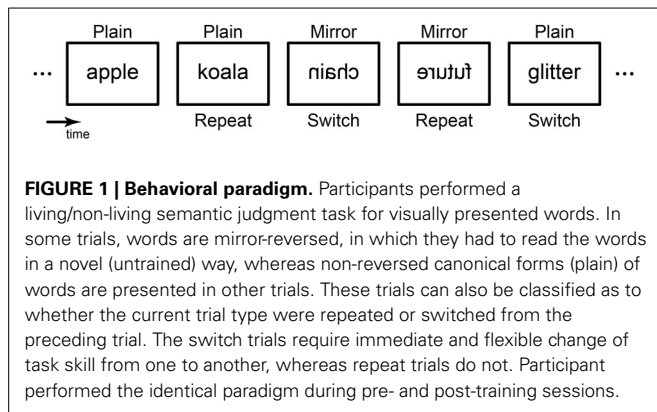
Plain Plain Mirror Mirror Plain

... apple koala chain future glitter ...

time

Repeat Switch Repeat Switch

**FIGURE 1 | Behavioral paradigm.** Participants performed a living/non-living semantic judgment task for visually presented words. In some trials, words are mirror-reversed, in which they had to read the words in a novel (untrained) way, whereas non-reversed canonical forms (plain) of words are presented in other trials. These trials can also be classified as to whether the current trial type were repeated or switched from the preceding trial. The switch trials require immediate and flexible change of task skill from one to another, whereas repeat trials do not. Participant performed the identical paradigm during pre- and post-training sessions.